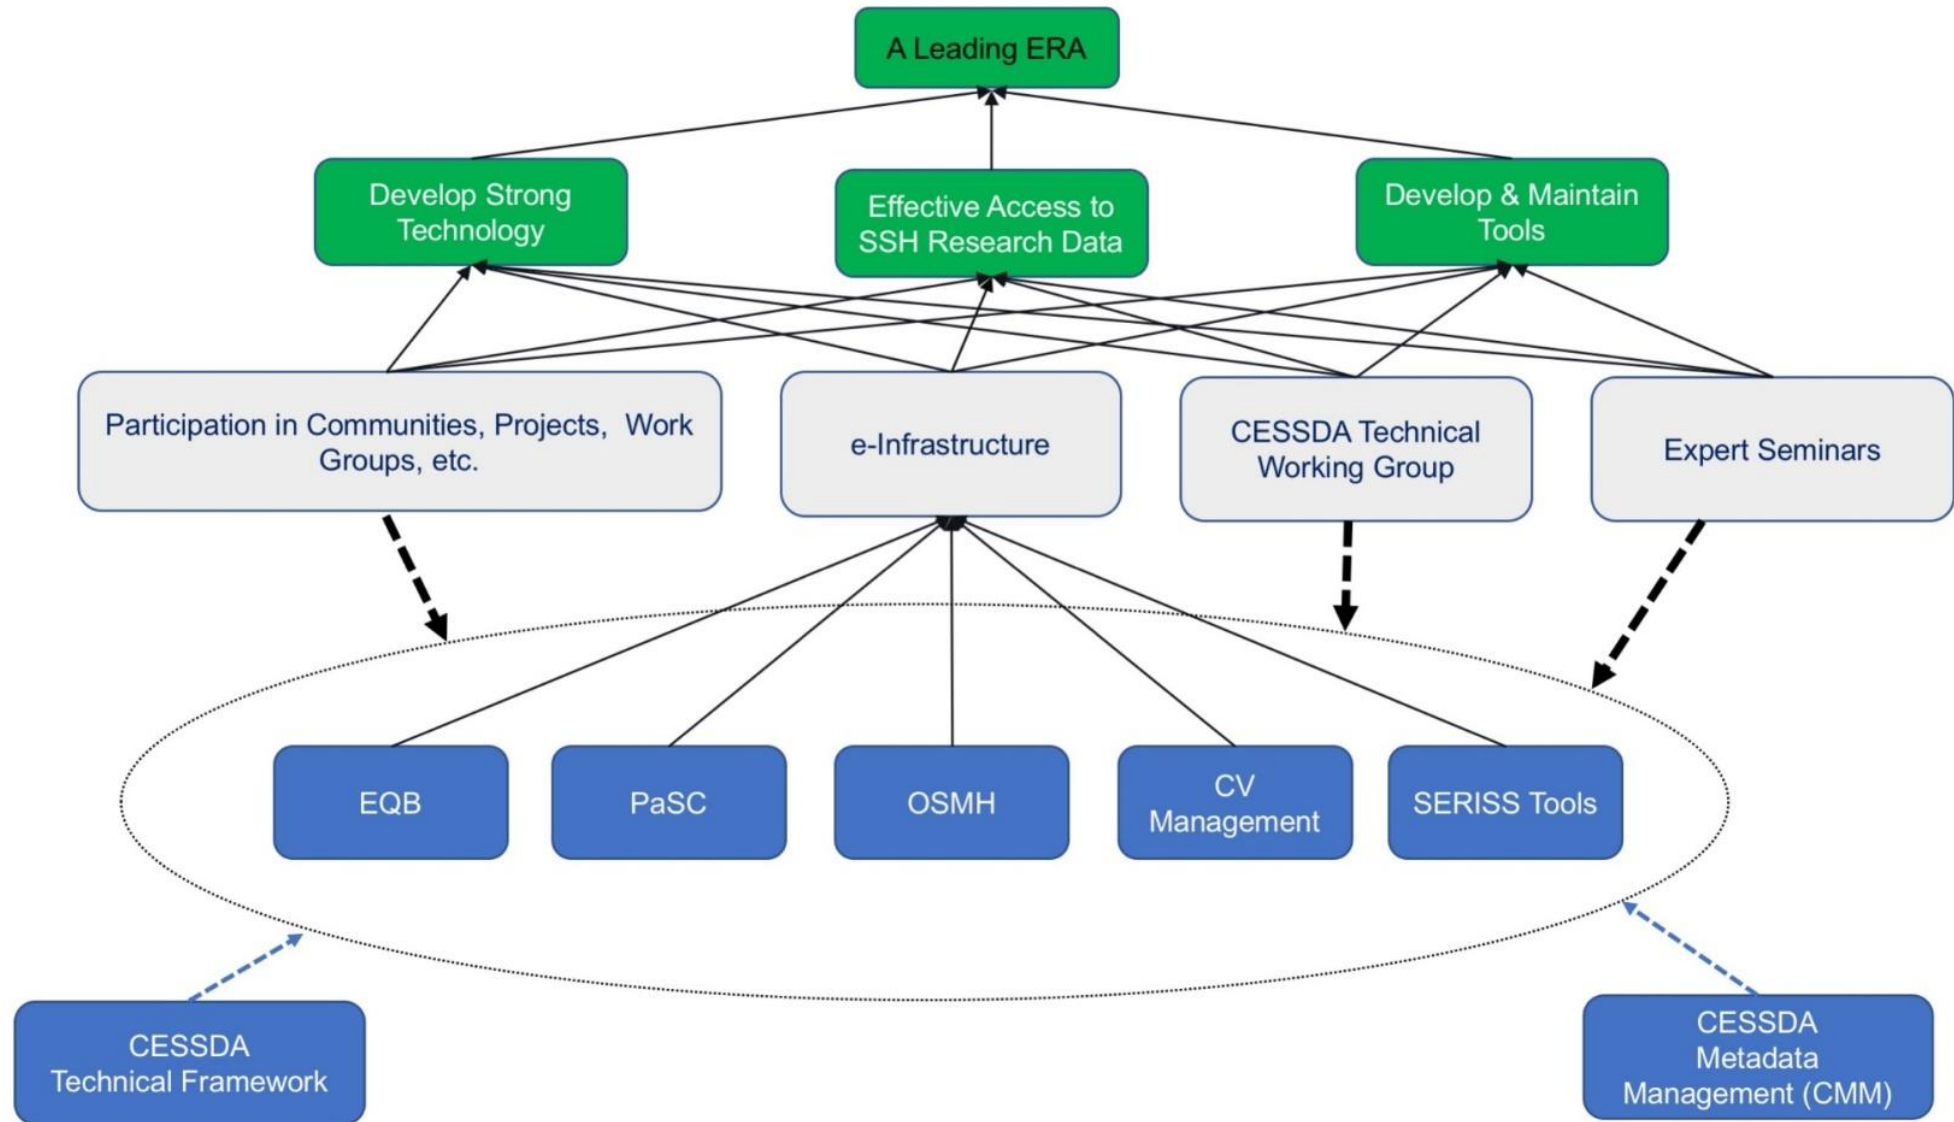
A Leading ERA

Develop Strong Technology

Effective Access to SSH Research Data

Develop & Maintain Tools

Participation in Communities, Projects, Work Groups, etc.

e-Infrastructure

CESSDA Technical Working Group

Expert Seminars

EQB

PaSC

OSMH

CV Management

SERISS Tools

CESSDA Technical Framework

CESSDA Metadata Management (CMM)